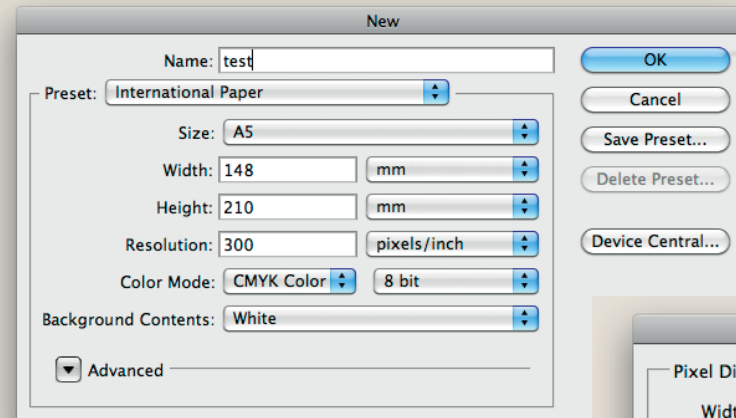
New

Name: test

Preset: International Paper

Size: A5

Width: 148 mm

Height: 210 mm

Resolution: 300 pixels/inch

Color Mode: CMYK Color 8 bit

Background Contents: White

Advanced

OK

Cancel

Save Preset...

Delete Preset...

Device Central...

Pixel Di

Widt